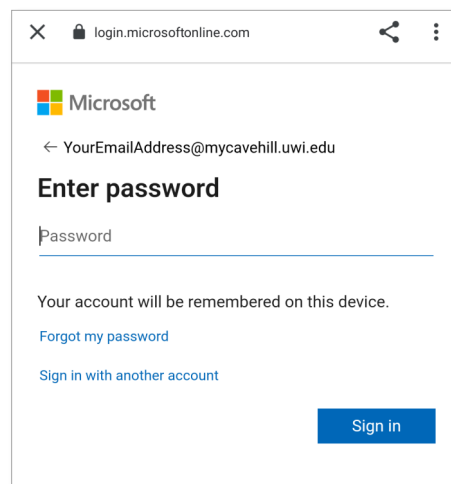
login.microsoftonline.com

Microsoft

← YourEmailAddress@mycavehill.uwi.edu

Enter password

Password

Your account will be remembered on this device.

Forgot my password

Sign in with another account

Sign in